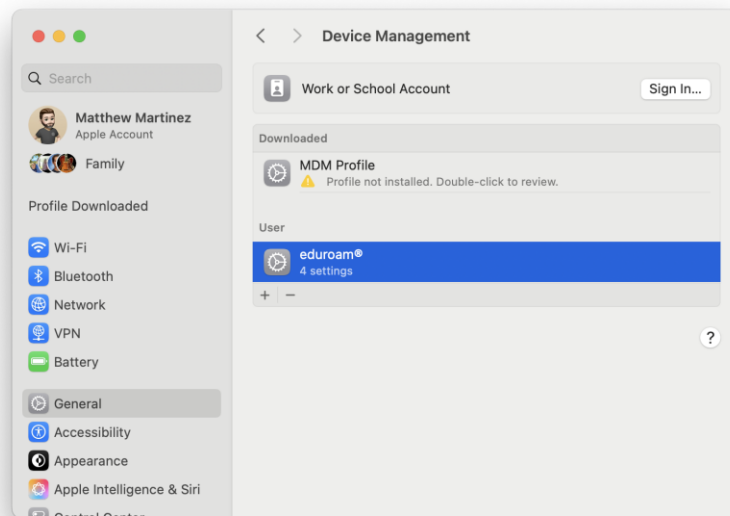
Search

Matthew Martinez
Apple Account

Family

Profile Downloaded

Wi-Fi
Bluetooth
Network
VPN
Battery

General
Accessibility
Appearance
Apple Intelligence & Siri
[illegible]

Device Management

Work or School Account
Sign In...

Downloaded
MDM Profile
Profile not installed. Double-click to review.

User
eduroam®
4 settings

+ −

?